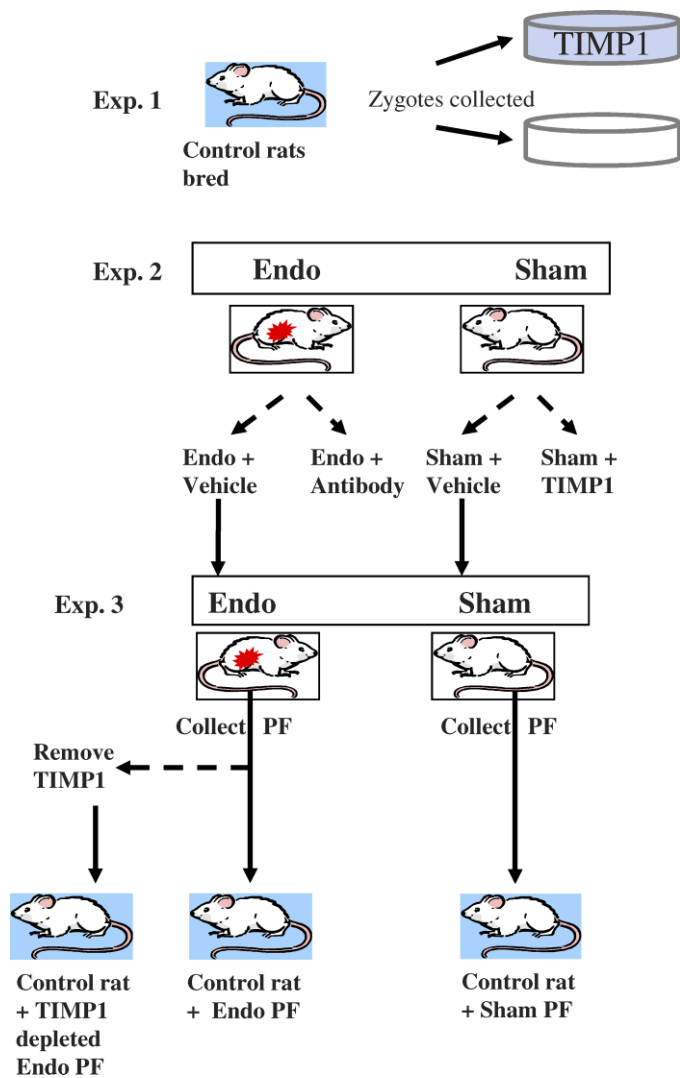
Exp. 1

Control rats bred

Zygotes collected

TIMP1

Exp. 2

Endo

Sham

Endo + Vehicle

Endo + Antibody

Sham + Vehicle

Sham + TIMP1

Exp. 3

Endo

Sham

Collect PF

Collect PF

Remove TIMP1

Control rat + TIMP1 depleted Endo PF

Control rat + Endo PF

Control rat + Sham PF